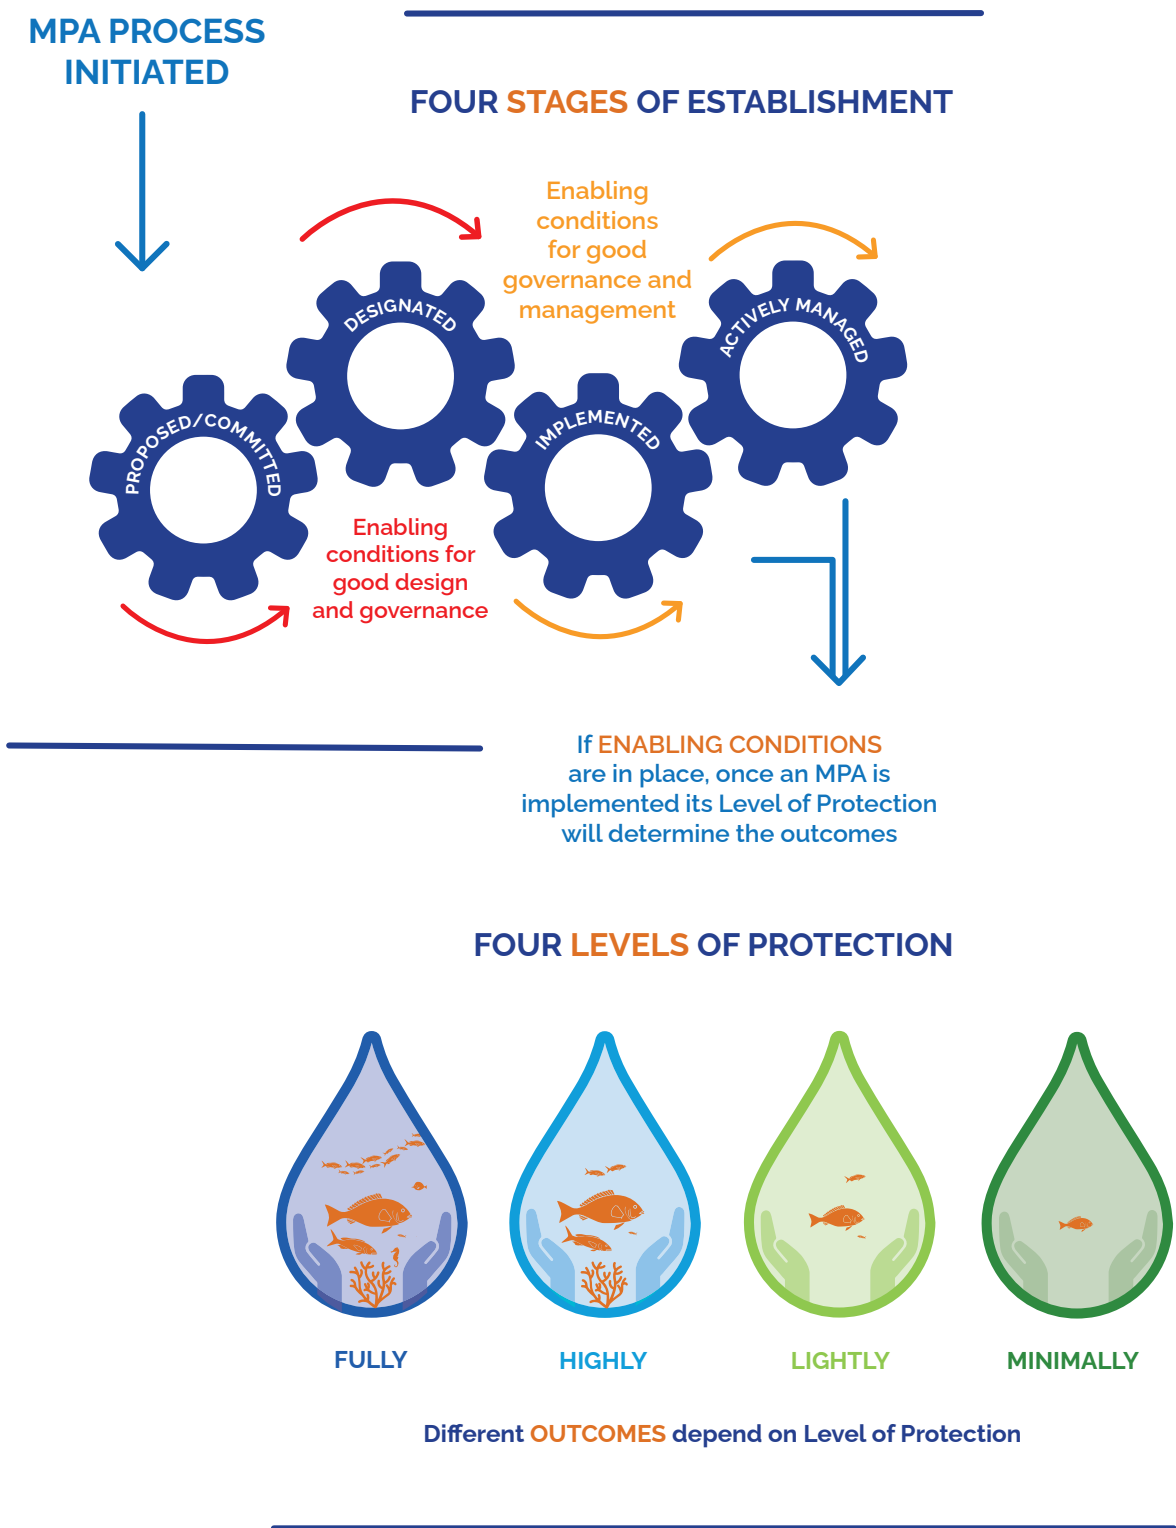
MPA PROCESS INITIATED

FOUR STAGES OF ESTABLISHMENT

Enabling conditions for good governance and management

DESIGNATED

ACTIVELY MANAGED

PROPOSED/COMMITTED

IMPLEMENTED

Enabling conditions for good design and governance

If ENABLING CONDITIONS are in place, once an MPA is implemented its Level of Protection will determine the outcomes

FOUR LEVELS OF PROTECTION

FULLY

HIGHLY

LIGHTLY

MINIMALLY

Different OUTCOMES depend on Level of Protection